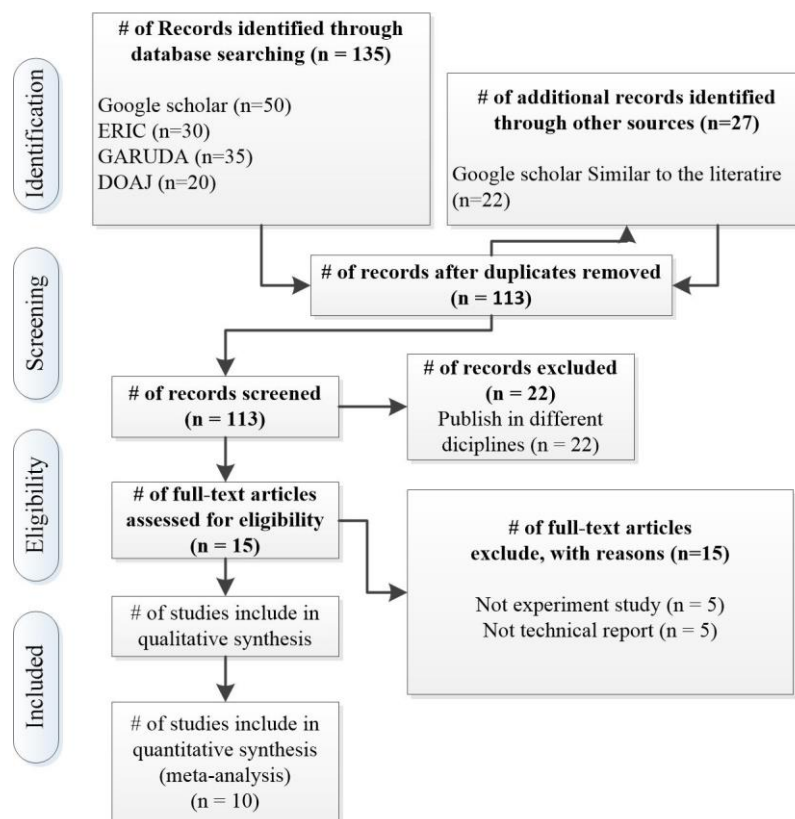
Identification

# of Records identified through database searching (n = 135)

Google scholar (n=50)
ERIC (n=30)
GARUDA (n=35)
DOAJ (n=20)

# of additional records identified through other sources (n=27)

Google scholar Similar to the literatire (n=22)

Screening

# of records after duplicates removed (n = 113)

# of records screened (n = 113)

# of records excluded (n = 22)
Publish in different diciplines (n = 22)

Eligibility

# of full-text articles assessed for eligibility (n = 15)

# of full-text articles exclude, with reasons (n=15)

Not experiment study (n = 5)
Not technical report (n = 5)

Included

# of studies include in qualitative synthesis

# of studies include in quantitative synthesis (meta-analysis) (n = 10)